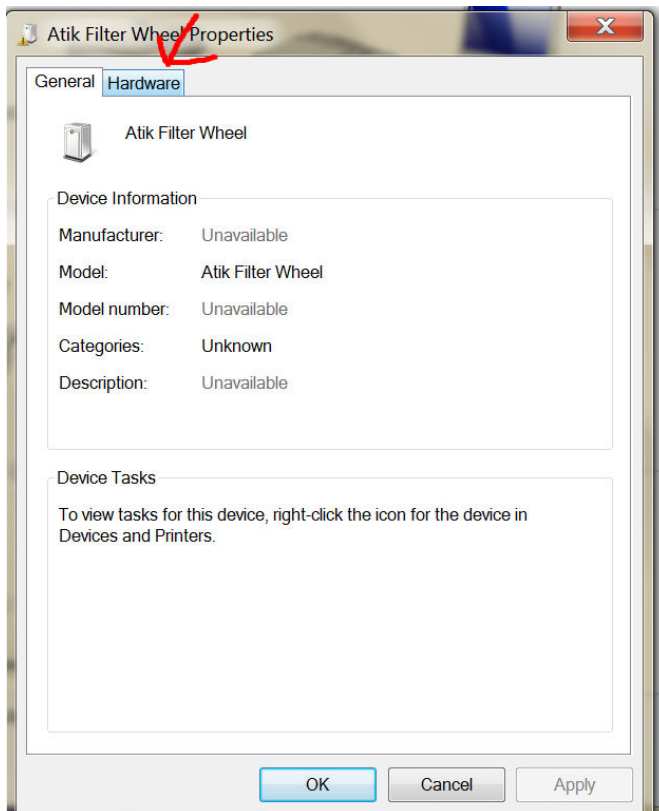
Atik Filter Wheel Properties

General Hardware

Atik Filter Wheel

Device Information

| Manufacturer: | Unavailable |
|---|---|
| Model: | Atik Filter Wheel |
| Model number: | Unavailable |
| Categories: | Unknown |
| Description: | Unavailable |

Device Tasks

To view tasks for this device, right-click the icon for the device in Devices and Printers.

OK Cancel Apply